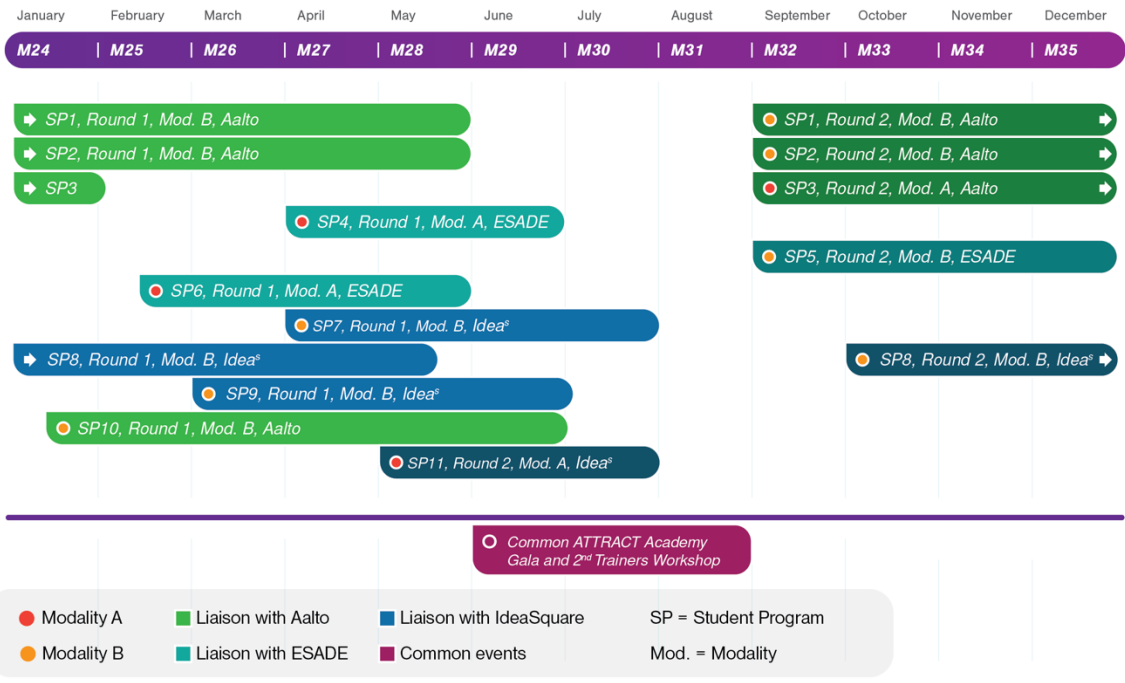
January February March April May June July August September October November December

M24 | M25 | M26 | M27 | M28 | M29 | M30 | M31 | M32 | M33 | M34 | M35

SP1, Round 1, Mod. B, Aalto

SP1, Round 2, Mod. B, Aalto

SP2, Round 1, Mod. B, Aalto

SP2, Round 2, Mod. B, Aalto

SP3

SP3, Round 2, Mod. A, Aalto

SP4, Round 1, Mod. A, ESADE

SP5, Round 2, Mod. B, ESADE

SP6, Round 1, Mod. A, ESADE

SP7, Round 1, Mod. B, Idea$^s$

SP8, Round 1, Mod. B, Idea$^s$

SP8, Round 2, Mod. B, Idea$^s$

SP9, Round 1, Mod. B, Idea$^s$

SP10, Round 1, Mod. B, Aalto

SP11, Round 2, Mod. A, Idea$^s$

Common ATTRACT Academy Gala and 2$^{nd}$ Trainers Workshop

Modality A
Liaison with Aalto
Liaison with IdeaSquare
SP = Student Program
Modality B
Liaison with ESADE
Common events
Mod. = Modality